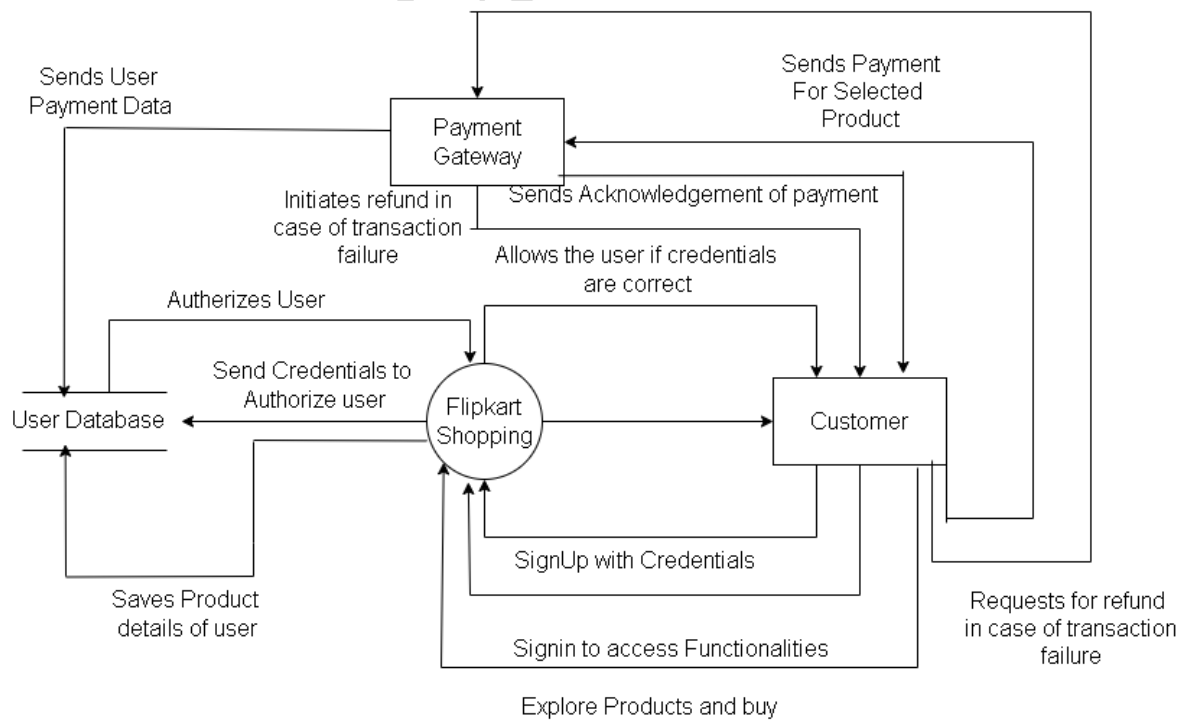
Sends User Payment Data

Payment Gateway

Sends Payment For Selected Product

Initiates refund in case of transaction failure

Sends Acknowledgement of payment

Allows the user if credentials are correct

Autherizes User

Send Credentials to Authorize user

User Database

Flipkart Shopping

Customer

SignUp with Credentials

Saves Product details of user

Requests for refund in case of transaction failure

Signin to access Functionalities

Explore Products and buy